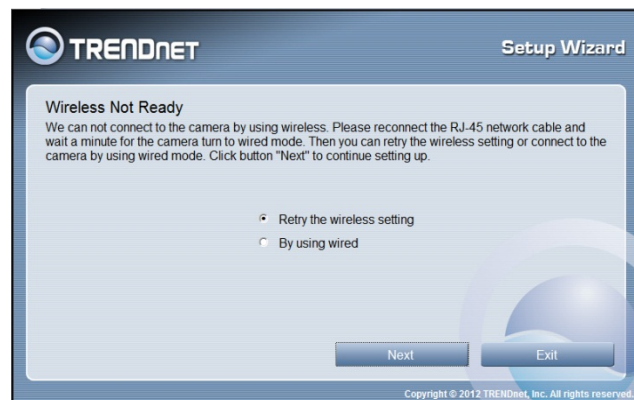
TRENDnET

Setup Wizard

Wireless Not Ready
We can not connect to the camera by using wireless. Please reconnect the RJ-45 network cable and wait a minute for the camera turn to wired mode. Then you can retry the wireless setting or connect to the camera by using wired mode. Click button "Next" to continue setting up.

Retry the wireless setting
By using wired

Next
Exit

Copyright © 2012 TRENDnet, Inc. All rights reserved.